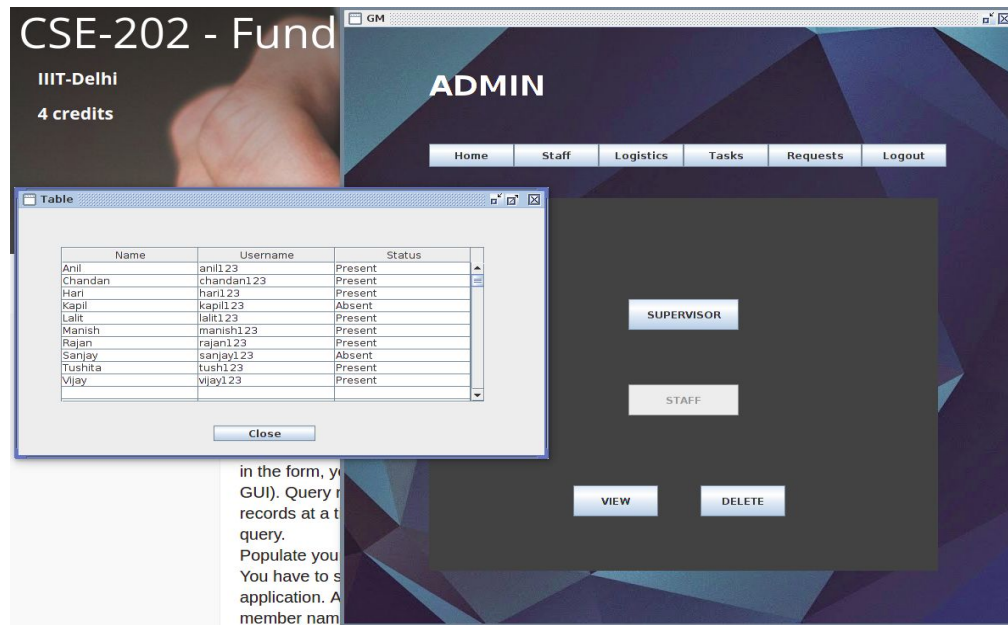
CSE-202 - Fund

IIIT-Delhi

4 credits

GM

ADMIN

Home | Staff | Logistics | Tasks | Requests | Logout

Table

| Name | Username | Status |
|---|---|---|
| Anil | anil123 | Present |
| Chandan | chandan123 | Present |
| Hari | hari123 | Present |
| Kapil | kapil123 | Absent |
| Lalit | lalit123 | Present |
| Manish | manish123 | Present |
| Rajan | rajan123 | Present |
| Sanjay | sanjay123 | Absent |
| Tushita | tush123 | Present |
| Vijay | vijay123 | Present |

Close

SUPERVISOR

STAFF

VIEW

DELETE

in the form, y

GUI). Query

records at a t

query.

Populate you

You have to s

application. A

member nam